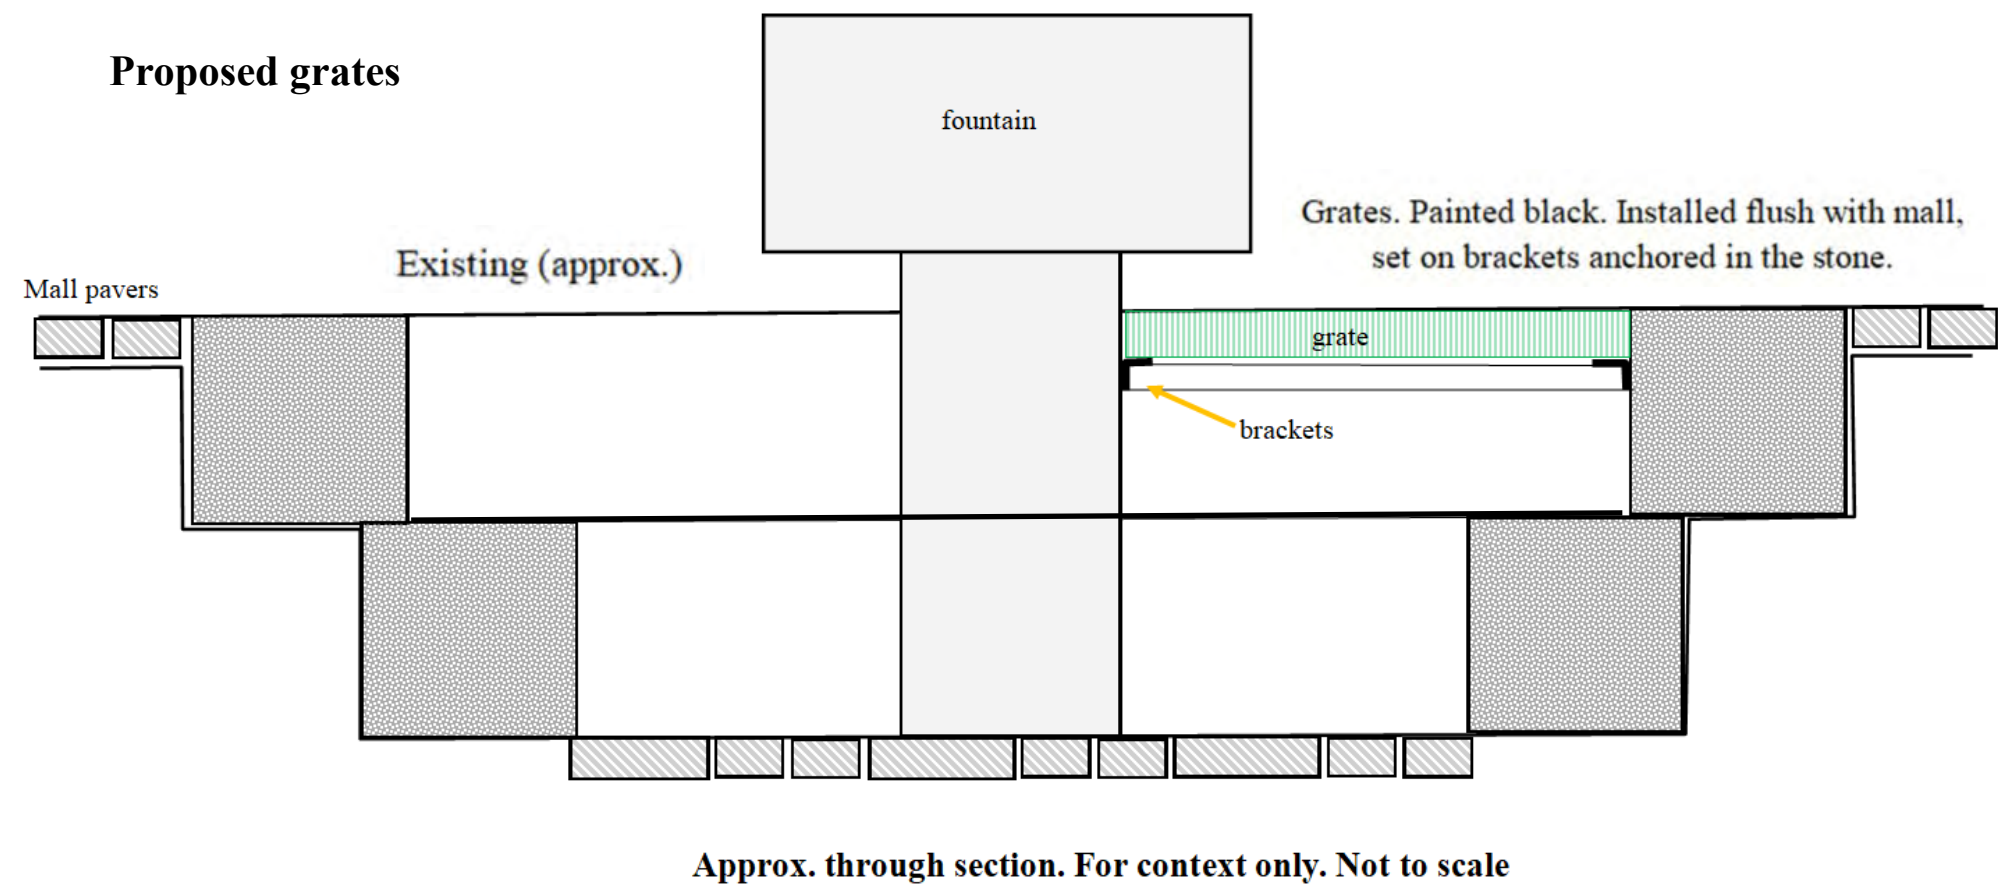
Proposed grates

fountain

Grates. Painted black. Installed flush with mall, set on brackets anchored in the stone.

Existing (approx.)

Mall pavers

grate

brackets

Approx. through section. For context only. Not to scale